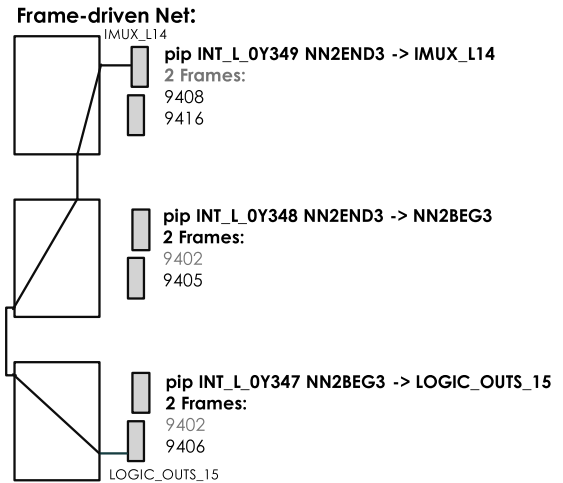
Frame-driven Net:

IMUX_L14

pip INT_L_0Y349 NN2END3 -> IMUX_L14
2 Frames:
9408
9416

pip INT_L_0Y348 NN2END3 -> NN2BEG3
2 Frames:
9402
9405

pip INT_L_0Y347 NN2BEG3 -> LOGIC_OUTS_15
2 Frames:
9402
9406

LOGIC_OUTS_15